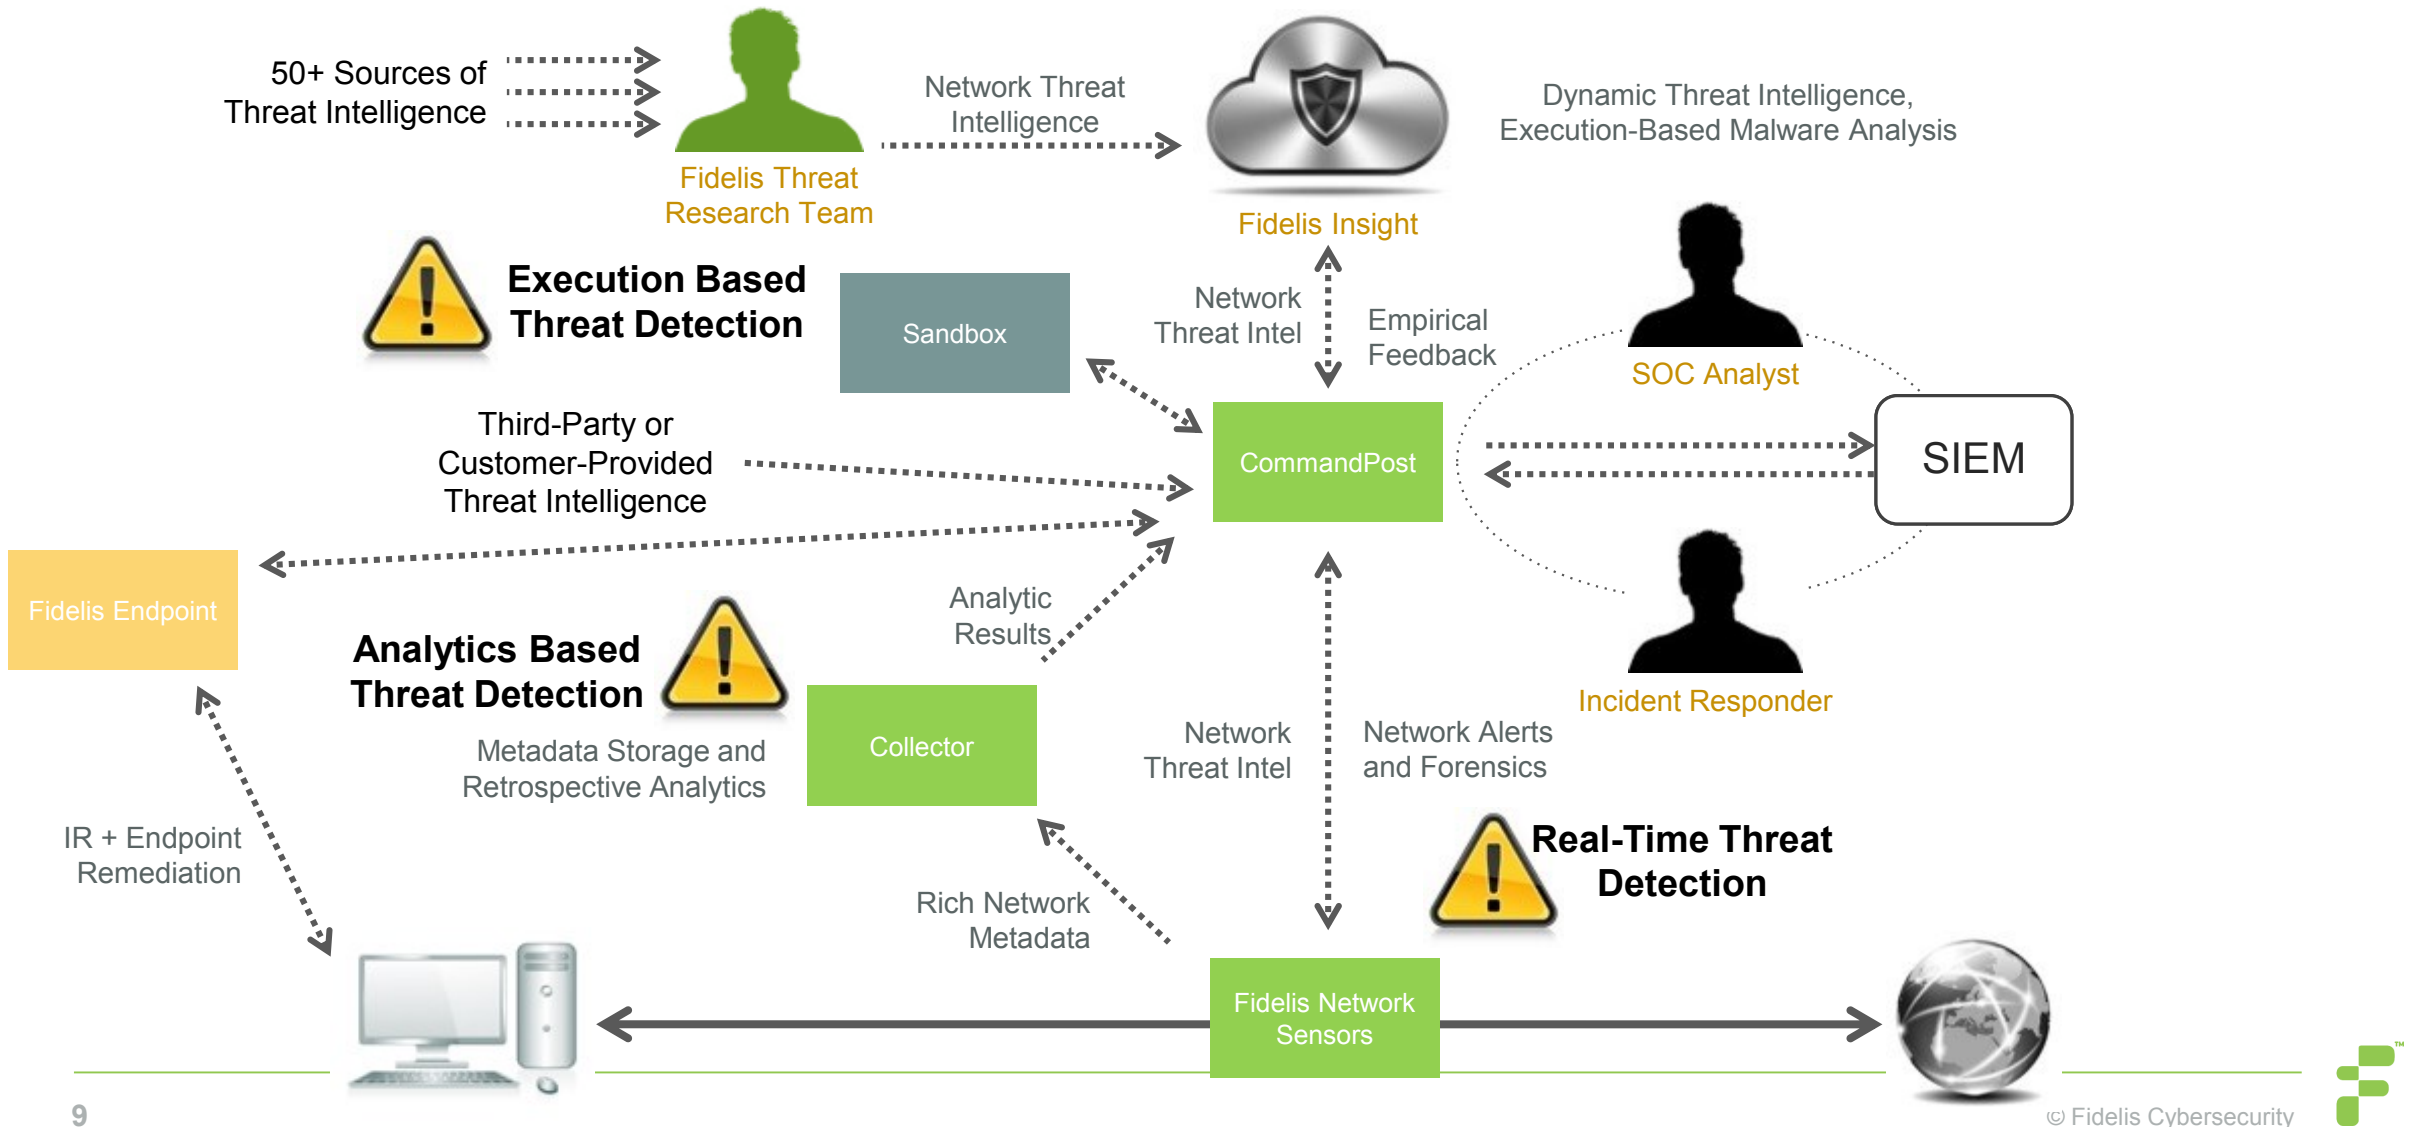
50+ Sources of Threat Intelligence

Fidelis Threat Research Team

Network Threat Intelligence

Fidelis Insight

Dynamic Threat Intelligence, Execution-Based Malware Analysis

Execution Based Threat Detection

Sandbox

Network Threat Intel

Empirical Feedback

SOC Analyst

CommandPost

SIEM

Third-Party or Customer-Provided Threat Intelligence

Fidelis Endpoint

Analytic Results

Analytics Based Threat Detection

Incident Responder

Collector

Metadata Storage and Retrospective Analytics

Network Threat Intel

Network Alerts and Forensics

IR + Endpoint Remediation

Real-Time Threat Detection

Rich Network Metadata

Fidelis Network Sensors

9

© Fidelis Cybersecurity